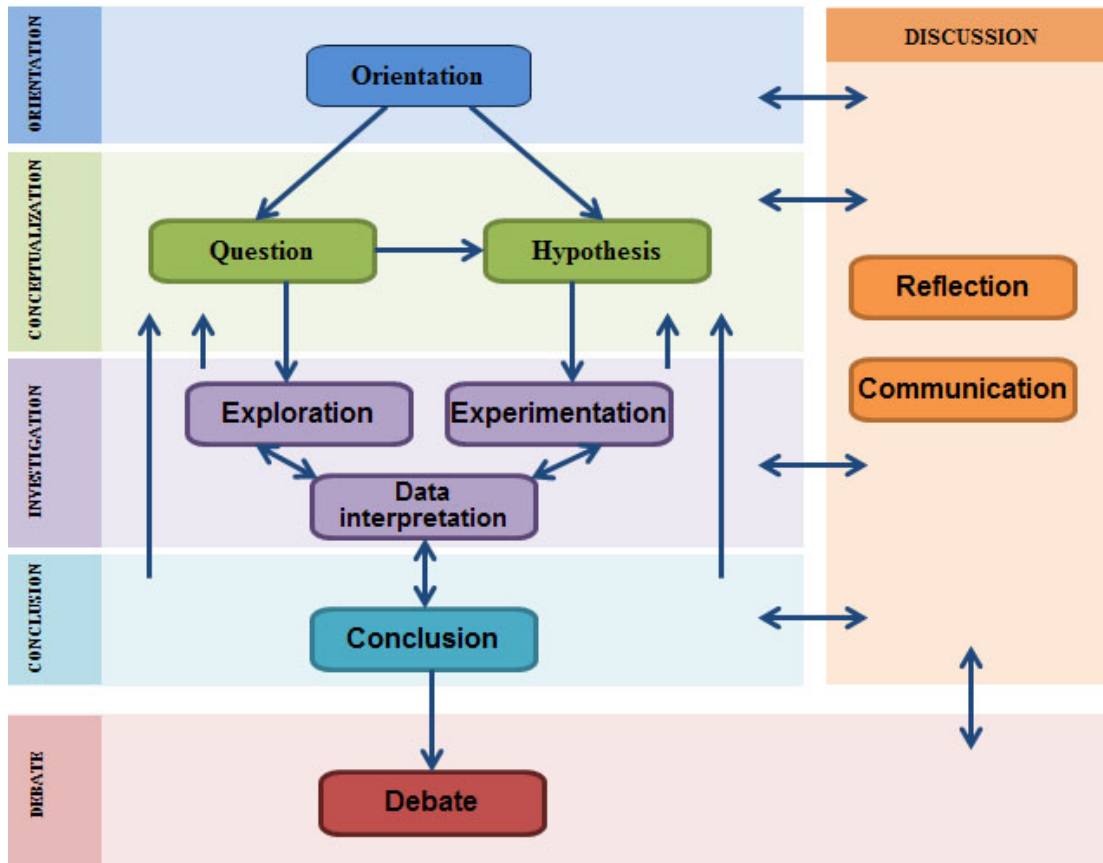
ORIENTATION

Orientation

DISCUSSION

CONCEPTUALIZATION

Question

Hypothesis

Reflection

Communication

INVESTIGATION

Exploration

Experimentation

Data interpretation

CONCLUSION

Conclusion

DEBATE

Debate